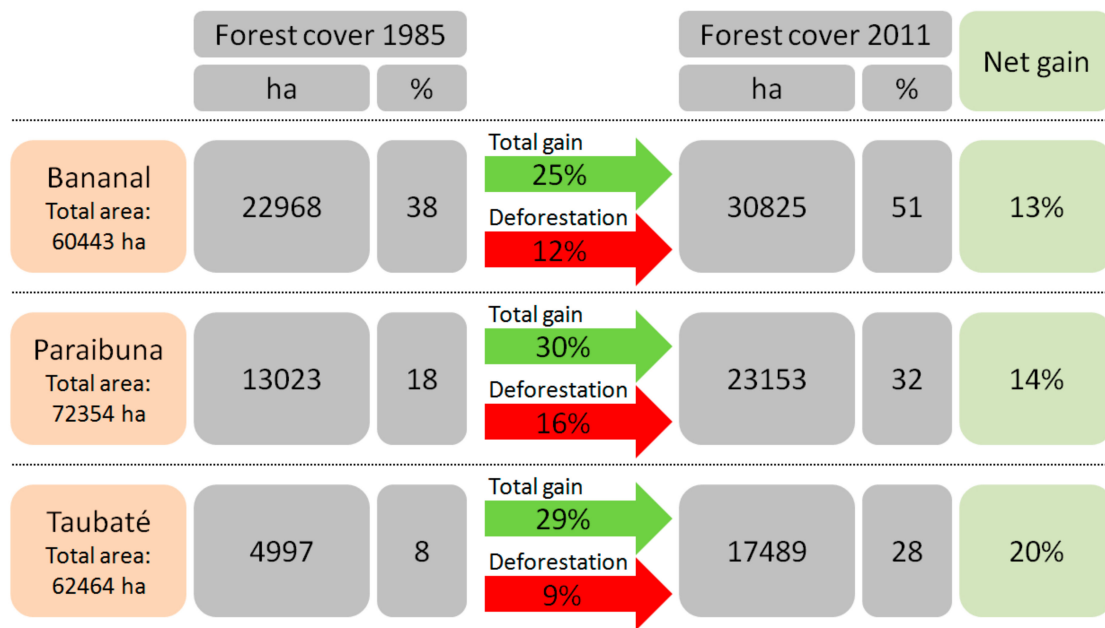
|  | Forest cover 1985 ha | Forest cover 1985 % |  | Forest cover 2011 ha | Forest cover 2011 % | Net gain |
|---|---|---|---|---|---|---|
| Bananal Total area: 60443 ha | 22968 | 38 | Total gain 25% Deforestation 12% | 30825 | 51 | 13% |
| Paraibuna Total area: 72354 ha | 13023 | 18 | Total gain 30% Deforestation 16% | 23153 | 32 | 14% |
| Taubaté Total area: 62464 ha | 4997 | 8 | Total gain 29% Deforestation 9% | 17489 | 28 | 20% |